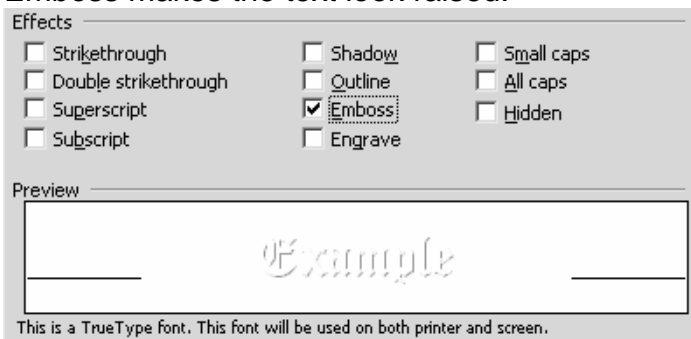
Emboss makes the text look raised.

Effects

Strikethrough
Double strikethrough
Superscript
Subscript

Shadow
Outline
Emboss
Engrave

Small caps
All caps
Hidden

Preview

Example

This is a TrueType font. This font will be used on both printer and screen.